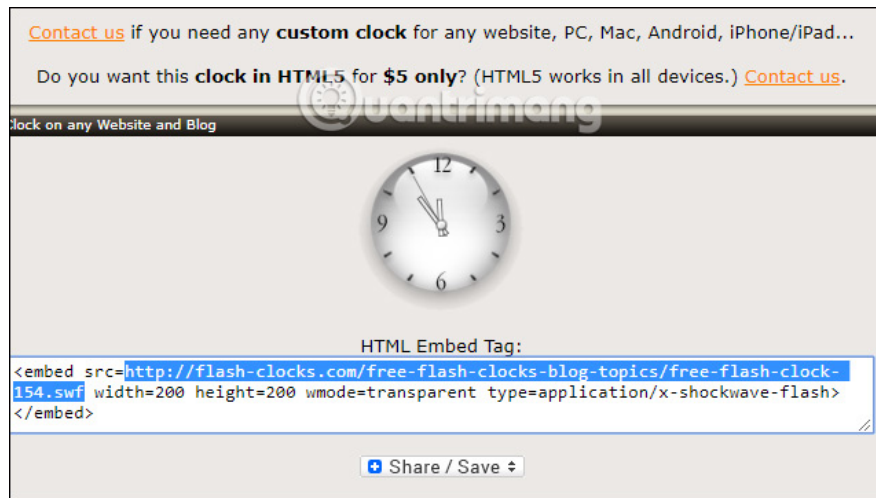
Contact us if you need any custom clock for any website, PC, Mac, Android, iPhone/iPad...

Do you want this clock in HTML5 for $5 only? (HTML5 works in all devices.) Contact us.

Quantrimang

lock on any Website and Blog

12
3
6
9

HTML Embed Tag:

<embed src=http://flash-clocks.com/free-flash-clocks-blog-topics/free-flash-clock-154.swf width=200 height=200 wmode=transparent type=application/x-shockwave-flash></embed>

Share / Save